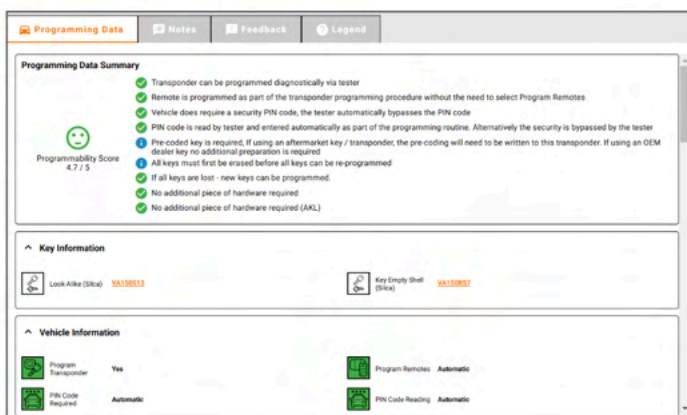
Programming Data | Notes | Feedback | Legend

Programming Data Summary

Programmability Score 4.7 / 5

Transponder can be programmed diagnostically via tester

Remote is programmed as part of the transponder programming procedure without the need to select Program Remotes

Vehicle does require a security PIN code, the tester automatically bypasses the PIN code

PIN code is read by tester and entered automatically as part of the programming routine. Alternatively the security is bypassed by the tester

Pre-coded key is required. If using an aftermarket key / transponder, the pre-coding will need to be written to this transponder. If using an OEM dealer key no additional preparation is required

All keys must first be erased before all keys can be re-programmed

If all keys are lost - new keys can be programmed.

No additional piece of hardware required

No additional piece of hardware required (AKL)

Key Information

Look-Alike (Silca) VA158513

Key Empty Shell (Silca) VA158R57

Vehicle Information

Program Transponder Yes

Program Remotes Automatic

PIN Code Required Automatic

PIN Code Reading Automatic